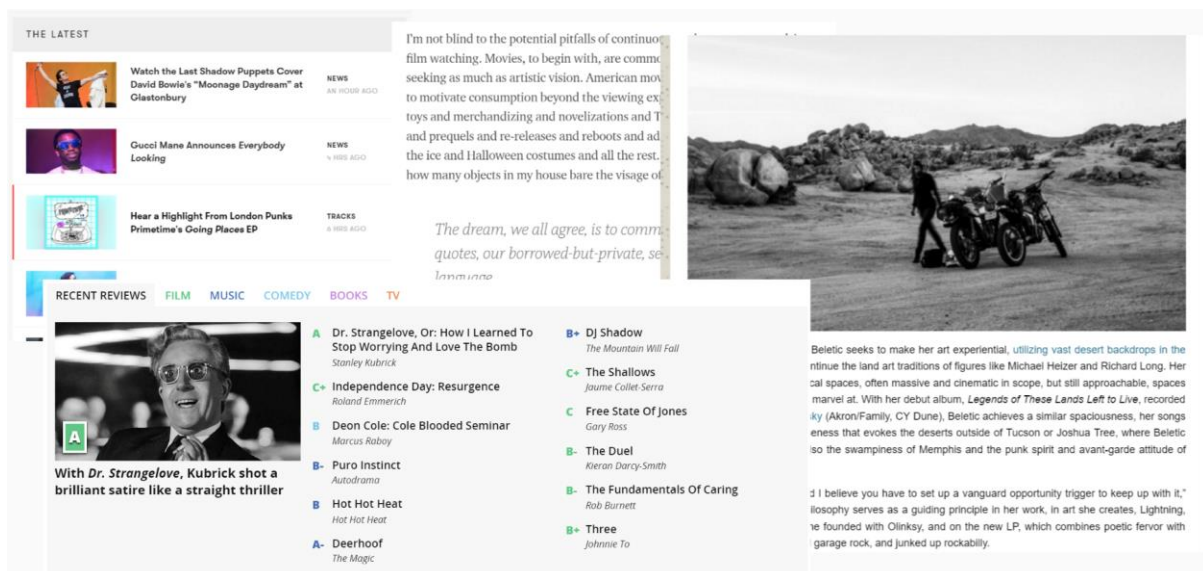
THE LATEST

Watch the Last Shadow Puppets Cover David Bowie's "Moonage Daydream" at Glastonbury
NEWS
AN HOUR AGO

Gucci Mane Announces Everybody Looking
NEWS
4 HRS AGO

Hear a Highlight From London Punks Primetime's Going Places EP
TRACKS
6 HRS AGO

I'm not blind to the potential pitfalls of continuo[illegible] film watching. Movies, to begin with, are comm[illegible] seeking as much as artistic vision. American mov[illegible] to motivate consumption beyond the viewing ex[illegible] toys and merchandizing and novelizations and T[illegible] and prequels and re-releases and reboots and ad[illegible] the ice and Halloween costumes and all the rest. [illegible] how many objects in my house bare the visage of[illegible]

The dream, we all agree, is to comm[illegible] quotes, our borrowed-but-private, se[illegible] language

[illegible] Beletic seeks to make her art experiential, utilizing vast desert backdrops in the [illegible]ntinue the land art traditions of figures like Michael Heizer and Richard Long. Her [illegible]cal spaces, often massive and cinematic in scope, but still approachable, spaces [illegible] marvel at. With her debut album, Legends of These Lands Left to Live, recorded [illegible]ky (Akron/Family, CY Dune), Beletic achieves a similar spaciousness, her songs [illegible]eness that evokes the deserts outside of Tucson or Joshua Tree, where Beletic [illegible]lso the swampiness of Memphis and the punk spirit and avant-garde attitude of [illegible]

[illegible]d I believe you have to set up a vanguard opportunity trigger to keep up with it," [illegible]ilosophy serves as a guiding principle in her work, in art she creates, Lightning, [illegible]e founded with Olinksy, and on the new LP, which combines poetic fervor with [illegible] garage rock, and junked up rockabilly.

RECENT REVIEWS FILM MUSIC COMEDY BOOKS TV

A

With Dr. Strangelove, Kubrick shot a brilliant satire like a straight thriller

A Dr. Strangelove, Or: How I Learned To Stop Worrying And Love The Bomb
Stanley Kubrick

C+ Independence Day: Resurgence
Roland Emmerich

B Deon Cole: Cole Blooded Seminar
Marcus Raboy

B- Puro Instinct
Autodrama

B Hot Hot Heat
Hot Hot Heat

A- Deerhoof
The Magic

B+ DJ Shadow
The Mountain Will Fall

C+ The Shallows
Jaume Collet-Serra

C Free State Of Jones
Gary Ross

B- The Duel
Kieran Darcy-Smith

B- The Fundamentals Of Caring
Rob Burnett

B+ Three
Johnnie To